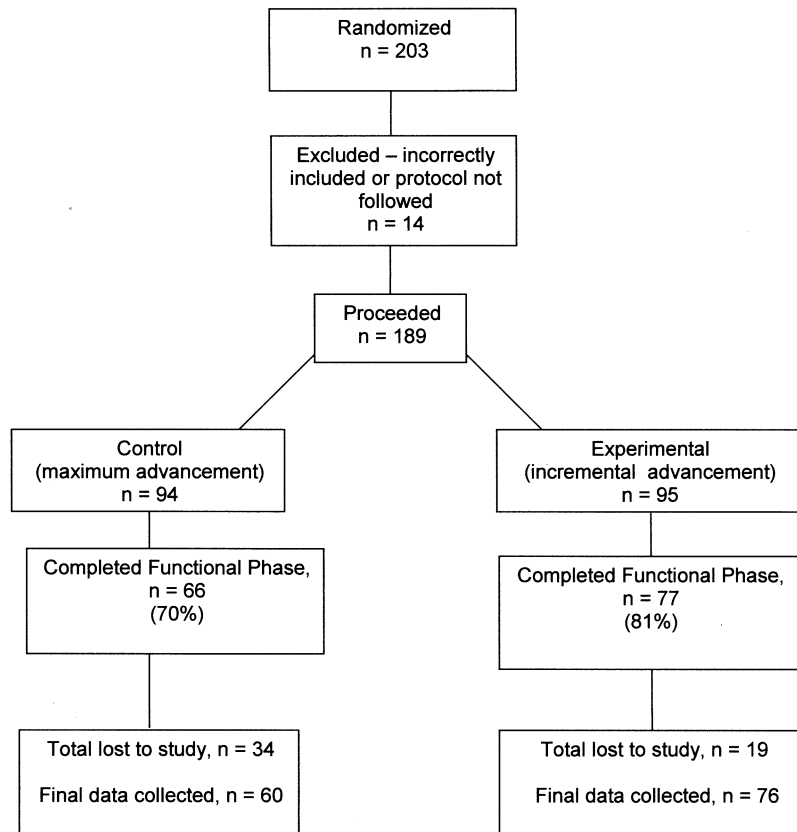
Randomized
n = 203

Excluded – incorrectly included or protocol not followed
n = 14

Proceeded
n = 189

Control
(maximum advancement)
n = 94

Completed Functional Phase,
n = 66
(70%)

Total lost to study, n = 34

Final data collected, n = 60

Experimental
(incremental advancement)
n = 95

Completed Functional Phase,
n = 77
(81%)

Total lost to study, n = 19

Final data collected, n = 76